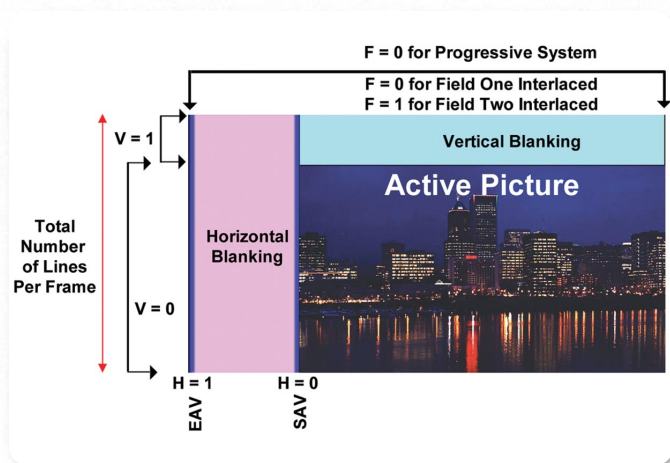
F = 0 for Progressive System

F = 0 for Field One Interlaced
F = 1 for Field Two Interlaced

V = 1

Vertical Blanking

Active Picture

Total Number of Lines Per Frame

Horizontal Blanking

V = 0

H = 1

H = 0

EAV

SAV